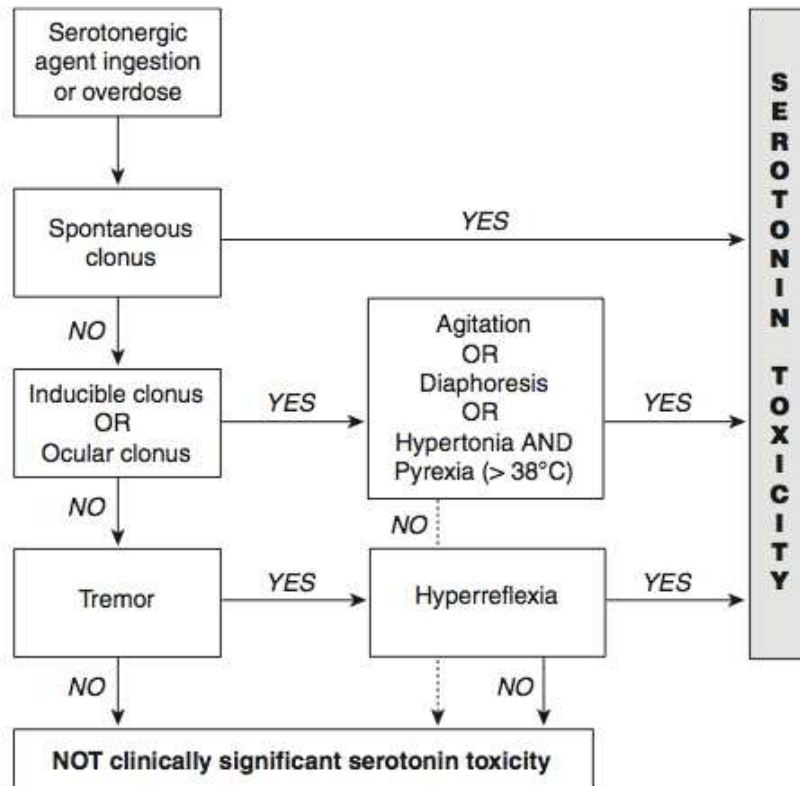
Serotonergic agent ingestion or overdose

Spontaneous clonus

YES

NO

Agitation
OR
Diaphoresis
OR
Hypertonia AND
Pyrexia (> 38°C)

Inducible clonus
OR
Ocular clonus

YES

YES

NO

NO

Tremor

YES

Hyperreflexia

YES

NO

NO

NOT clinically significant serotonin toxicity

S E R O T O N I N  T O X I C I T Y